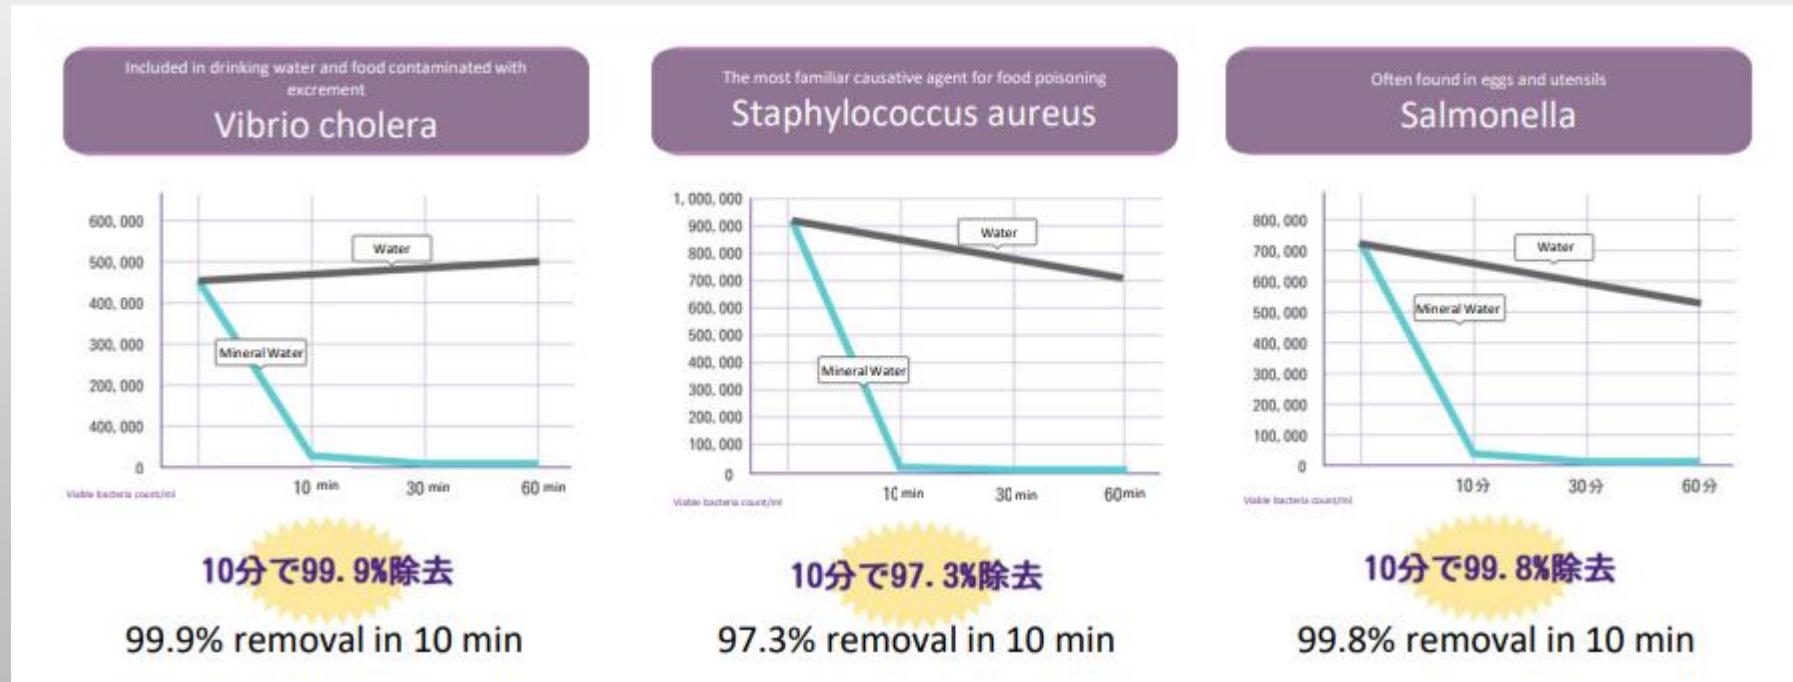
Included in drinking water and food contaminated with excrement
Vibrio cholera

600, 000
500, 000
400, 000
300, 000
200, 000
400, 000
0
Water
Mineral Water
Viable bacteria count/ml
10 min
30 min
60 min

10分で99. 9%除去
99.9% removal in 10 min

The most familiar causative agent for food poisoning
Staphylococcus aureus

1, 000, 000
900, 000
800, 000
700, 000
600, 000
500, 000
400, 000
300, 000
200, 000
100, 000
0
Water
Mineral Water
Viable bacteria count/ml
10 min
30 min
60min

10分で97. 3%除去
97.3% removal in 10 min

Often found in eggs and utensils
Salmonella

800, 000
700, 000
600, 000
500, 000
400, 000
300, 000
200, 000
100, 000
0
Water
Mineral Water
Viable bacteria count/ml
10分
30分
60分

10分で99. 8%除去
99.8% removal in 10 min